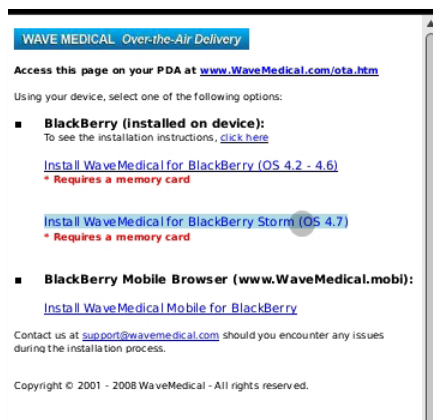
WAVE MEDICAL Over-the-Air Delivery

Access this page on your PDA at www.WaveMedical.com/ota.htm

Using your device, select one of the following options:

■ BlackBerry (installed on device):
To see the installation instructions, click here

Install WaveMedical for BlackBerry (OS 4.2 - 4.6)
* Requires a memory card

Install WaveMedical for BlackBerry Storm (OS 4.7)
* Requires a memory card

■ BlackBerry Mobile Browser (www.WaveMedical.mobi):

Install WaveMedical Mobile for BlackBerry

Contact us at support@wavemedical.com should you encounter any issues during the installation process.

Copyright © 2001 - 2008 WaveMedical - All rights reserved.